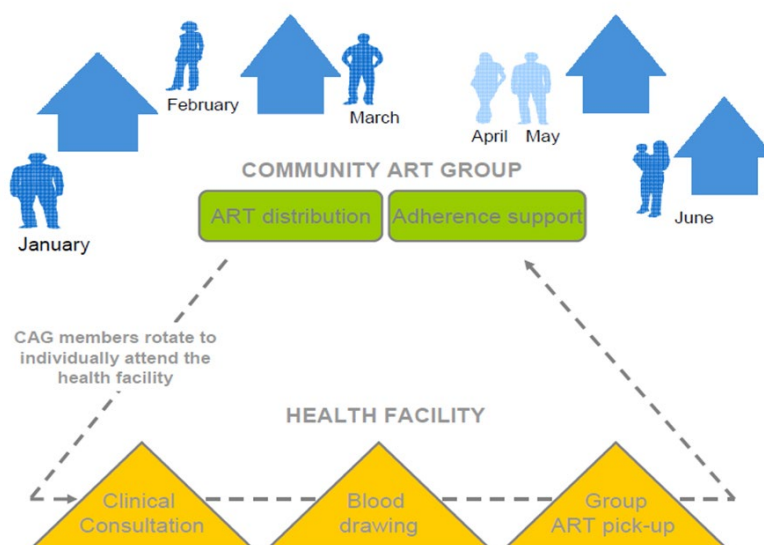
February

March

April May

January

June

COMMUNITY ART GROUP

ART distribution

Adherence support

CAG members rotate to individually attend the health facility

HEALTH FACILITY

Clinical Consultation

Blood drawing

Group ART pick-up